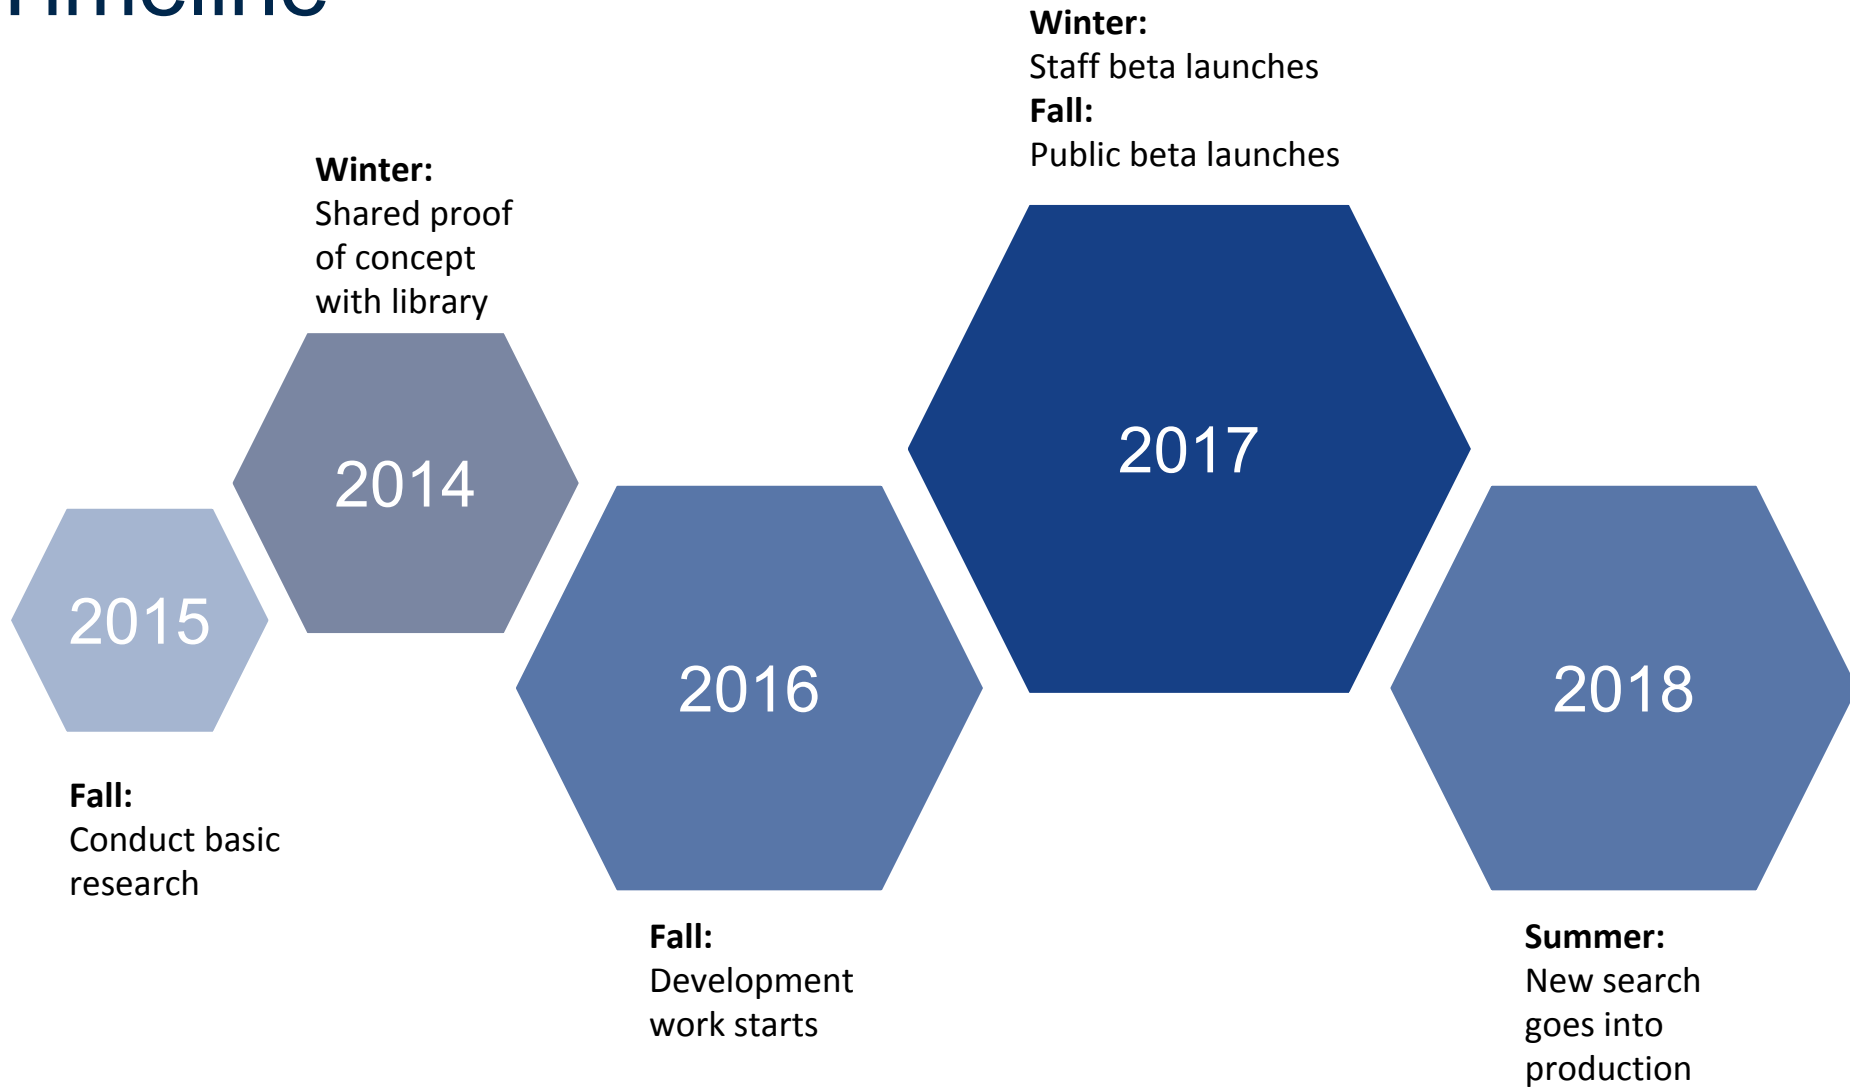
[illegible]

Winter:
Staff beta launches
Fall:
Public beta launches

Winter:
Shared proof of concept with library

2015

2014

2016

2017

2018

Fall:
Conduct basic research

Fall:
Development work starts

Summer:
New search goes into production